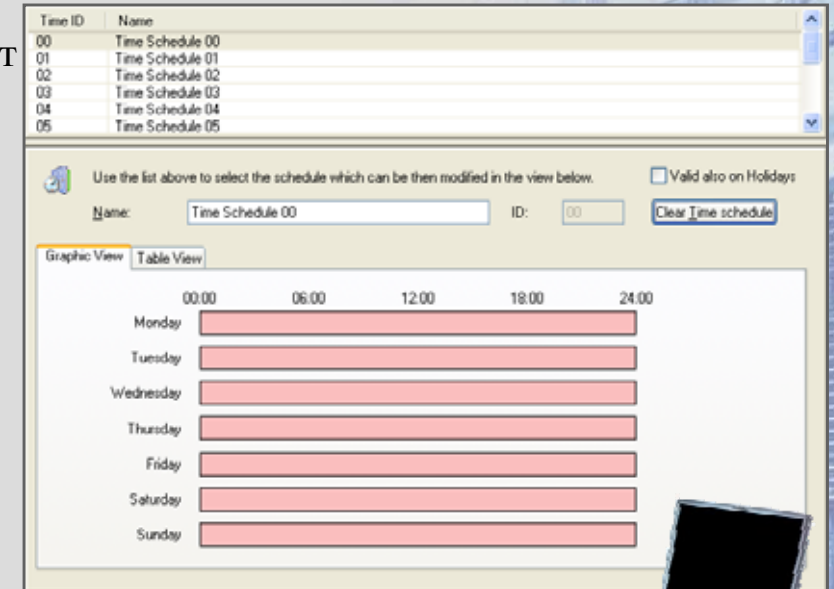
T

| Time ID | Name |
|---|---|
| 00 | Time Schedule 00 |
| 01 | Time Schedule 01 |
| 02 | Time Schedule 02 |
| 03 | Time Schedule 03 |
| 04 | Time Schedule 04 |
| 05 | Time Schedule 05 |

Use the list above to select the schedule which can be then modified in the view below.

Valid also on Holidays

Name: Time Schedule 00

ID: 00

Clear Time schedule

Graphic View

Table View

00:00 06:00 12:00 18:00 24:00

Monday

Tuesday

Wednesday

Thursday

Friday

Saturday

Sunday